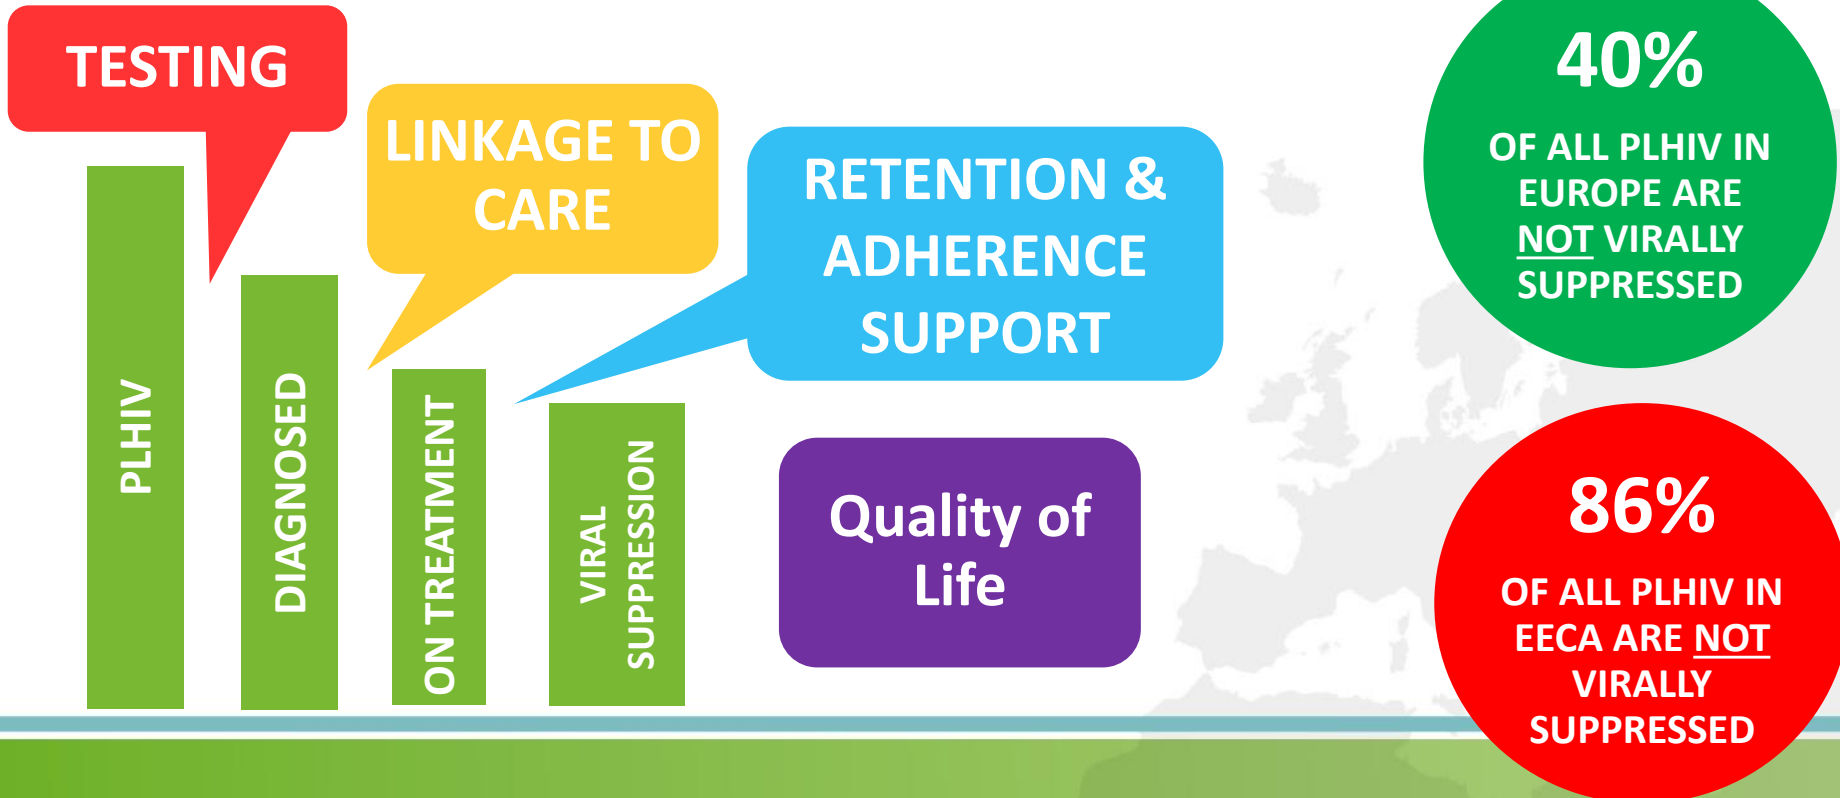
TESTING

LINKAGE TO CARE

RETENTION & ADHERENCE SUPPORT

PLHIV

DIAGNOSED

ON TREATMENT

VIRAL SUPPRESSION

Quality of Life

40%

OF ALL PLHIV IN EUROPE ARE NOT VIRALLY SUPPRESSED

86%

OF ALL PLHIV IN EECA ARE NOT VIRALLY SUPPRESSED